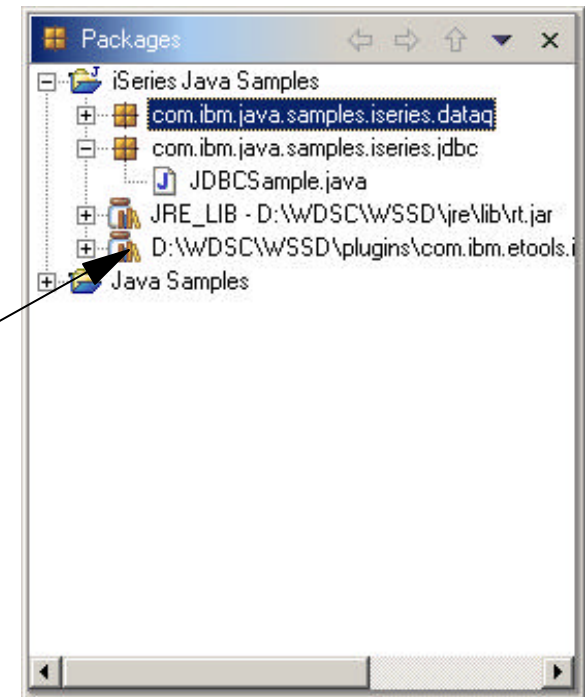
Packages

iSeries Java Samples
com.ibm.java.samples.iseries.dataq
com.ibm.java.samples.iseries.jdbc
JDBCSample.java
JRE_LIB - D:\WDSC\WSSD\jre\lib\rt.jar
D:\WDSC\WSSD\plugins\com.ibm.etools.i
Java Samples